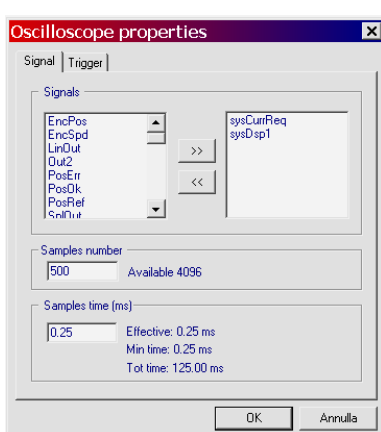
Oscilloscope properties

Signal Trigger

Signals

EncPos
EncSpd
LinOut
Out2
PosErr
PosOk
PosRef
SplOut

>>
<<

sysCurrReq
sysDsp1

Samples number

500
Available 4096

Samples time (ms)

0.25
Effective: 0.25 ms
Min time: 0.25 ms
Tot time: 125.00 ms

OK
Annulla